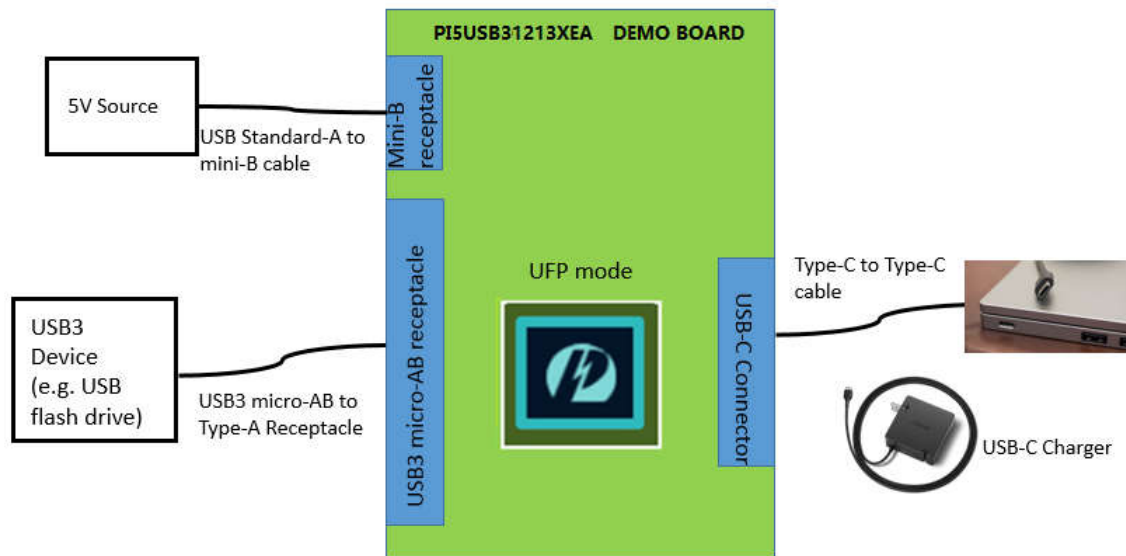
PI5USB31213XEA DEMO BOARD

5V Source

USB Standard-A to mini-B cable

Mini-B receptacle

USB3 Device (e.g. USB flash drive)

USB3 micro-AB to Type-A Receptacle

USB3 micro-AB receptacle

UFP mode

USB-C Connector

Type-C to Type-C cable

USB-C Charger